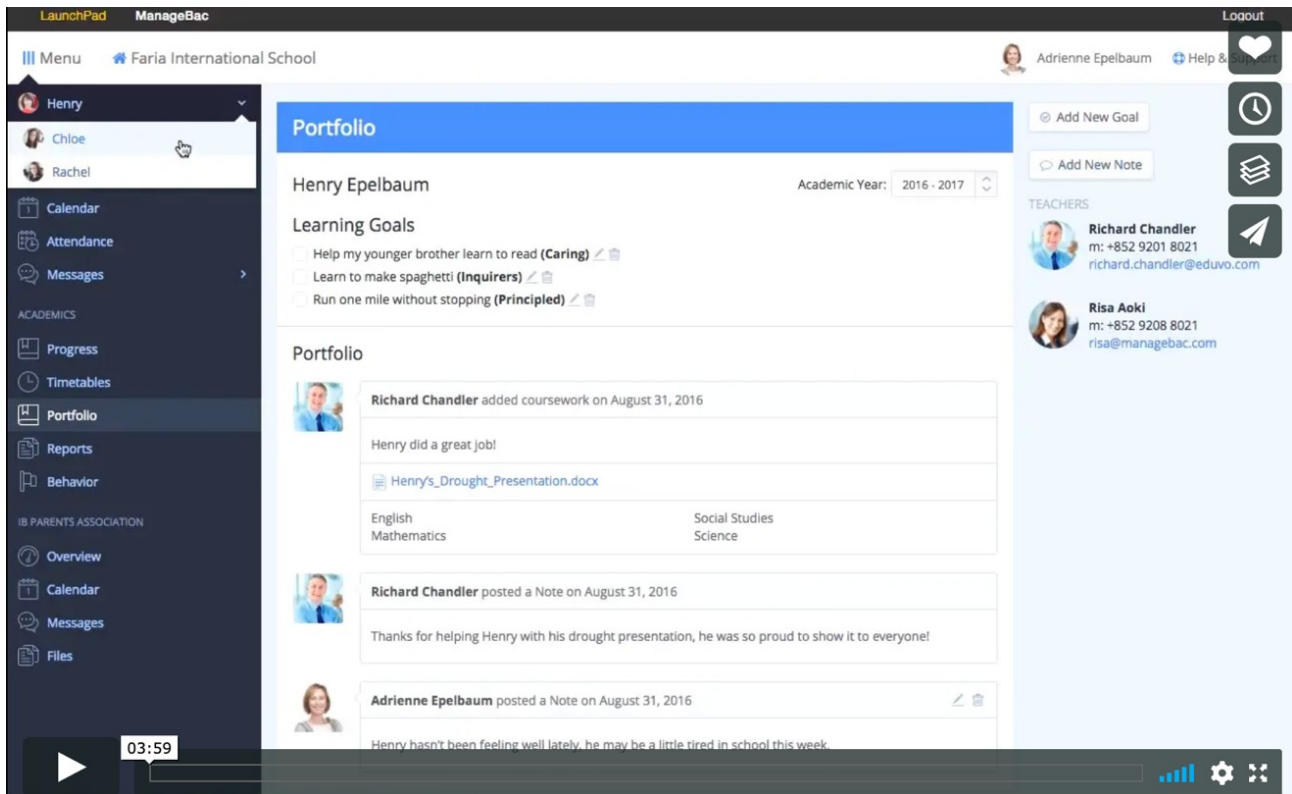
LaunchPad ManageBac

Logout

Menu Faria International School

Adrienne Epelbaum Help & Support

Henry
Chloe
Rachel
Calendar
Attendance
Messages

ACADEMICS
Progress
Timetables
Portfolio
Reports
Behavior

IB PARENTS ASSOCIATION
Overview
Calendar
Messages
Files

Portfolio

Henry Epelbaum

Academic Year: 2016 - 2017

Learning Goals
Help my younger brother learn to read **(Caring)**
Learn to make spaghetti **(Inquirers)**
Run one mile without stopping **(Principled)**

Portfolio

**Richard Chandler** added coursework on August 31, 2016

Henry did a great job!

Henry's_Drought_Presentation.docx

English
Mathematics
Social Studies
Science

**Richard Chandler** posted a Note on August 31, 2016

Thanks for helping Henry with his drought presentation, he was so proud to show it to everyone!

**Adrienne Epelbaum** posted a Note on August 31, 2016

Henry hasn't been feeling well lately, he may be a little tired in school this week.

Add New Goal

Add New Note

TEACHERS

**Richard Chandler**
m: +852 9201 8021
richard.chandler@eduvo.com

**Risa Aoki**
m: +852 9208 8021
risa@managebac.com

03:59